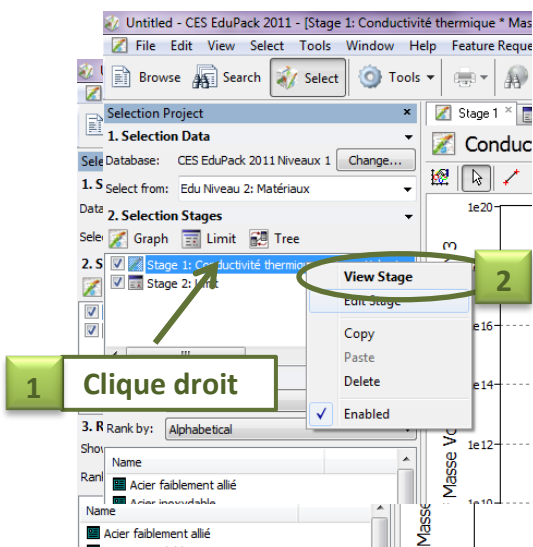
Untitled - CES EduPack 2011 - [Stage 1: Conductivité thermique * Mass

File Edit View Select Tools Window Help Feature Reque

Browse Search Select Tools

Selection Project ×

1. Selection Data

Database: CES EduPack 2011 Niveaux 1 Change...

Select from: Edu Niveau 2: Matériaux

2. Selection Stages

Graph Limit Tree

Stage 1: Conductivité thermiqu

Stage 2: Limit

View Stage

Edit Stage

Copy

Paste

Delete

Enabled

1 Clique droit

2

3. R

Rank by: Alphabetical

Name

Acier faiblement allié

Acier inoxydable

Acier faiblement allié

Stage 1 ×

Conduc

1e20

1e18

1e16

1e14

1e12

1e10

Masse Vo

Sele

1. S

Data

Sele

2. S

Show

Rank